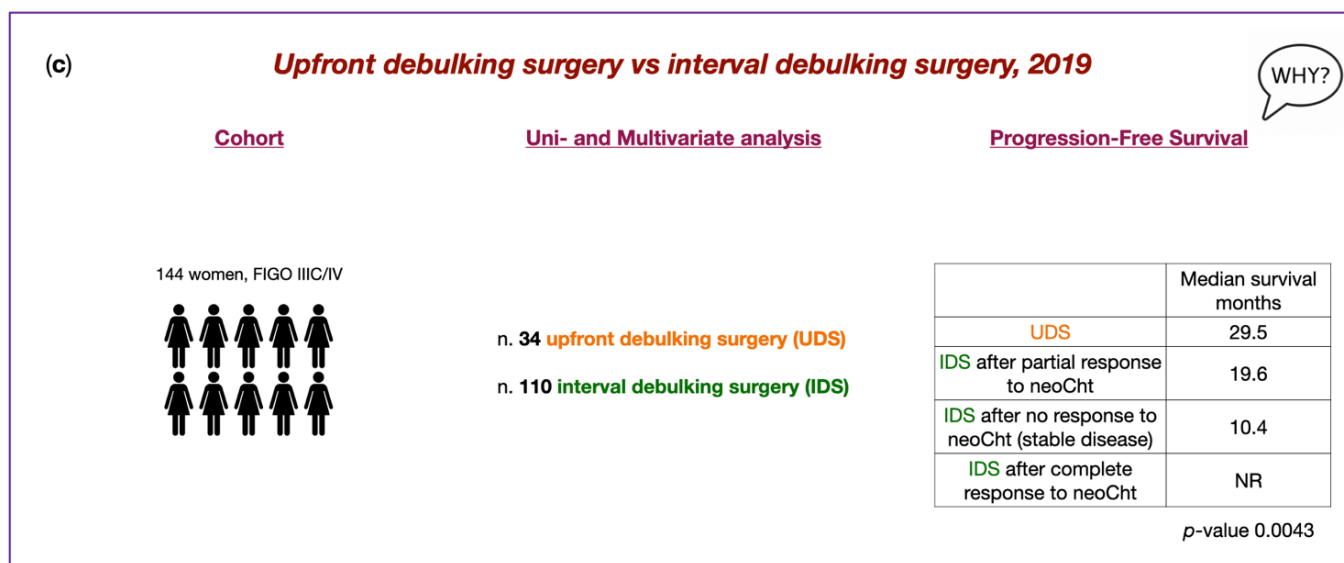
(c)

Upfront debulking surgery vs interval debulking surgery, 2019

WHY?

Cohort

Uni- and Multivariate analysis

Progression-Free Survival

144 women, FIGO IIIC/IV

n. 34 upfront debulking surgery (UDS)

n. 110 interval debulking surgery (IDS)

| | Median survival months |
|---|---|
| UDS | 29.5 |
| IDS after partial response to neoCht | 19.6 |
| IDS after no response to neoCht (stable disease) | 10.4 |
| IDS after complete response to neoCht | NR |

$p$-value 0.0043